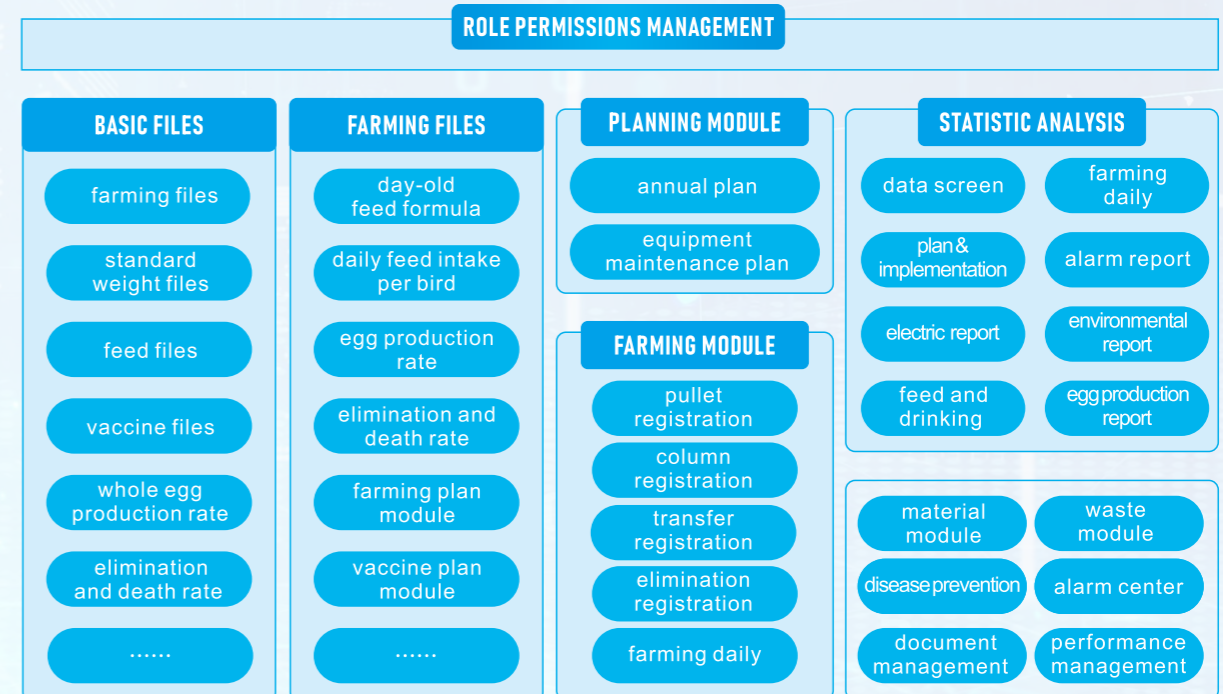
ROLE PERMISSIONS MANAGEMENT

BASIC FILES

farming files

standard weight files

feed files

vaccine files

whole egg production rate

elimination and death rate

......

FARMING FILES

day-old feed formula

daily feed intake per bird

egg production rate

elimination and death rate

farming plan module

vaccine plan module

......

PLANNING MODULE

annual plan

equipment maintenance plan

FARMING MODULE

pullet registration

column registration

transfer registration

elimination registration

farming daily

STATISTIC ANALYSIS

data screen

farming daily

plan& implementation

alarm report

electric report

environmental report

feed and drinking

eggproduction report

material module

waste module

diseaseprevention

alarm center

document management

performance management